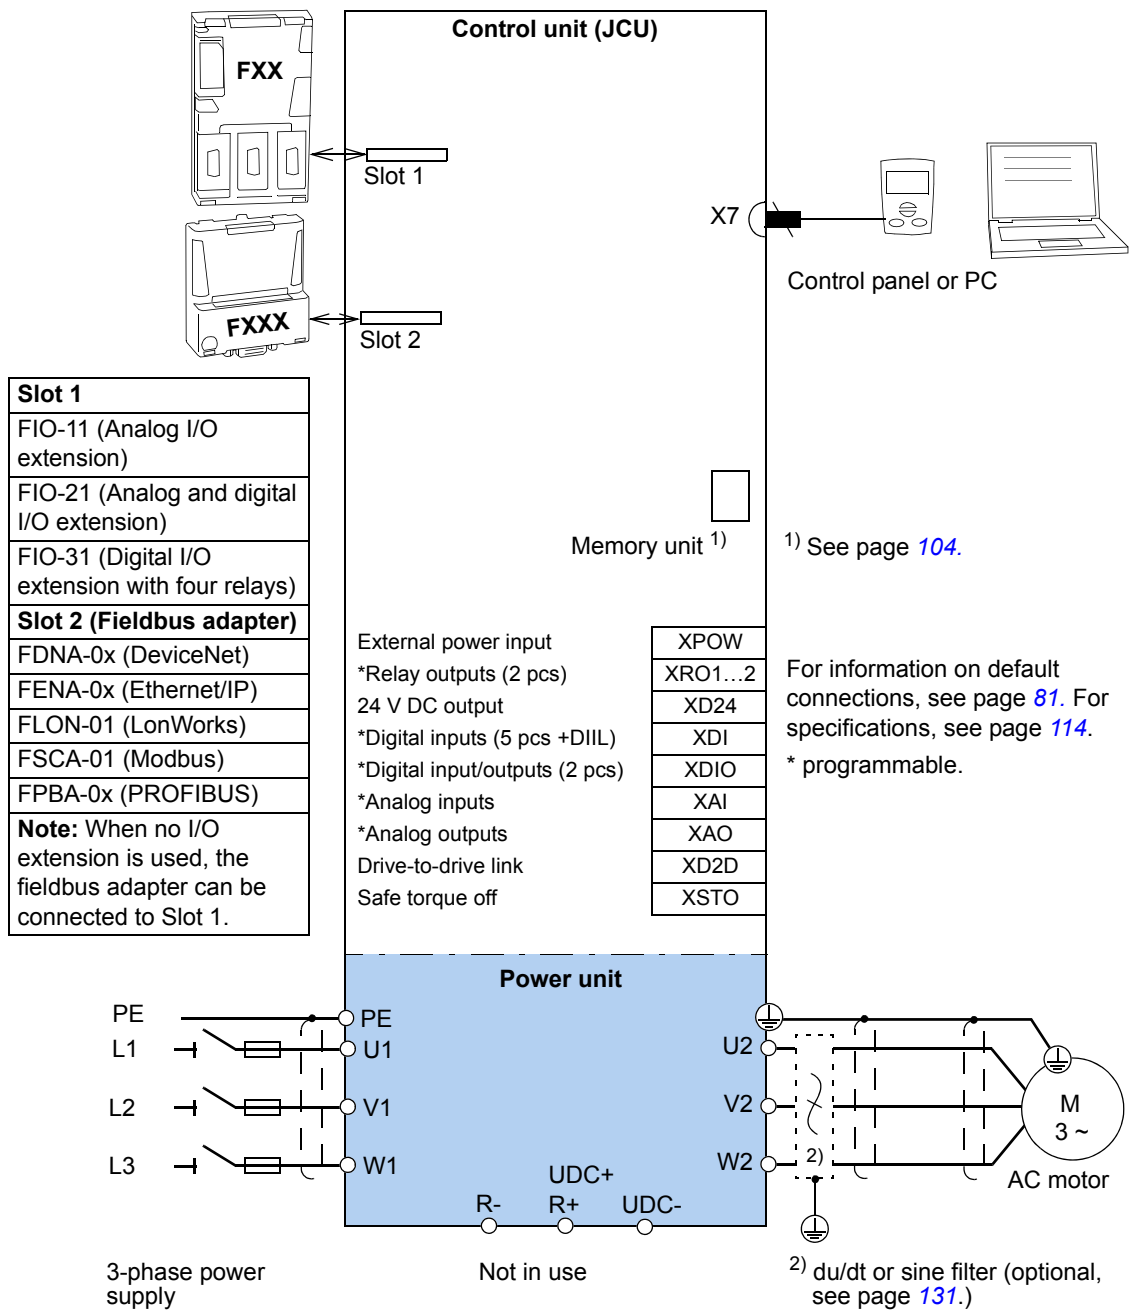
FXX

FXXX

Control unit (JCU)

Slot 1

Slot 2

X7

Control panel or PC

| Slot 1 |
|---|
| FIO-11 (Analog I/O extension) |
| FIO-21 (Analog and digital I/O extension) |
| FIO-31 (Digital I/O extension with four relays) |
| Slot 2 (Fieldbus adapter) |
| FDNA-0x (DeviceNet) |
| FENA-0x (Ethernet/IP) |
| FLON-01 (LonWorks) |
| FSCA-01 (Modbus) |
| FPBA-0x (PROFIBUS) |
| Note: When no I/O extension is used, the fieldbus adapter can be connected to Slot 1. |

Memory unit $^{1)}$

$^{1)}$ See page 104.

| External power input | XPOW |
|---|---|
| *Relay outputs (2 pcs) | XRO1…2 |
| 24 V DC output | XD24 |
| *Digital inputs (5 pcs +DIIL) | XDI |
| *Digital input/outputs (2 pcs) | XDIO |
| *Analog inputs | XAI |
| *Analog outputs | XAO |
| Drive-to-drive link | XD2D |
| Safe torque off | XSTO |

For information on default connections, see page 81. For specifications, see page 114.

* programmable.

Power unit

PE
L1
L2
L3

PE
U1
V1
W1

U2
V2
W2

2)

M
3 ~

AC motor

UDC+
R-
R+
UDC-

3-phase power supply

Not in use

$^{2)}$ du/dt or sine filter (optional, see page 131.)